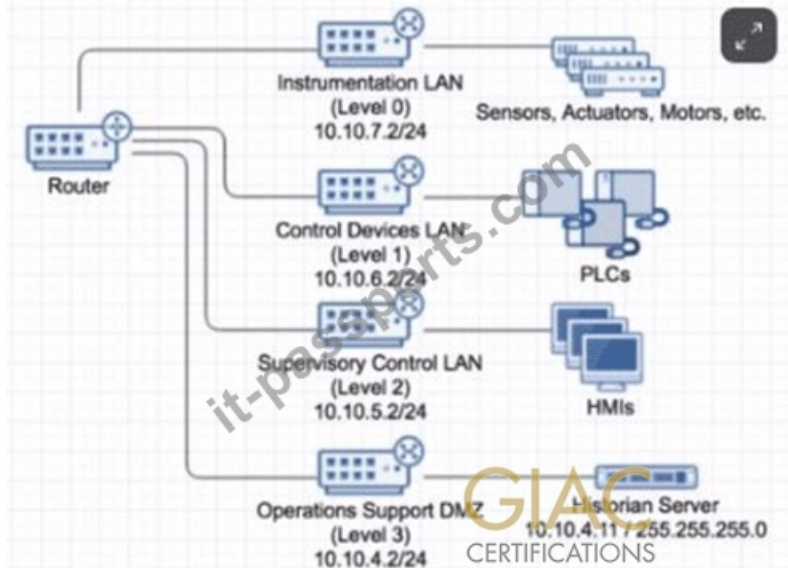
Instrumentation LAN
(Level 0)
10.10.7.2/24

Sensors, Actuators, Motors, etc.

Router

Control Devices LAN
(Level 1)
10.10.6.2/24

PLCs

Supervisory Control LAN
(Level 2)
10.10.5.2/24

HMIs

Operations Support DMZ
(Level 3)
10.10.4.2/24

Historian Server
10.10.4.11 / 255.255.255.0

it-passports.com

GIAC
CERTIFICATIONS